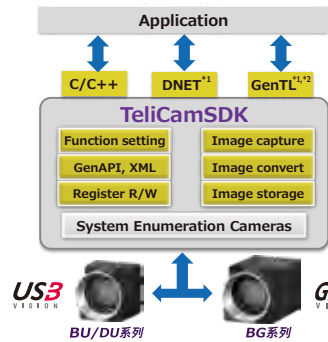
Application

C/C++

DNET$^{*1}$

GenTL$^{*1,*2}$

TeliCamSDK

Function setting

Image capture

GenAPI, XML

Image convert

Register R/W

Image storage

System Enumeration Cameras

USB
VISION

BU/DU系列

BG系列

G